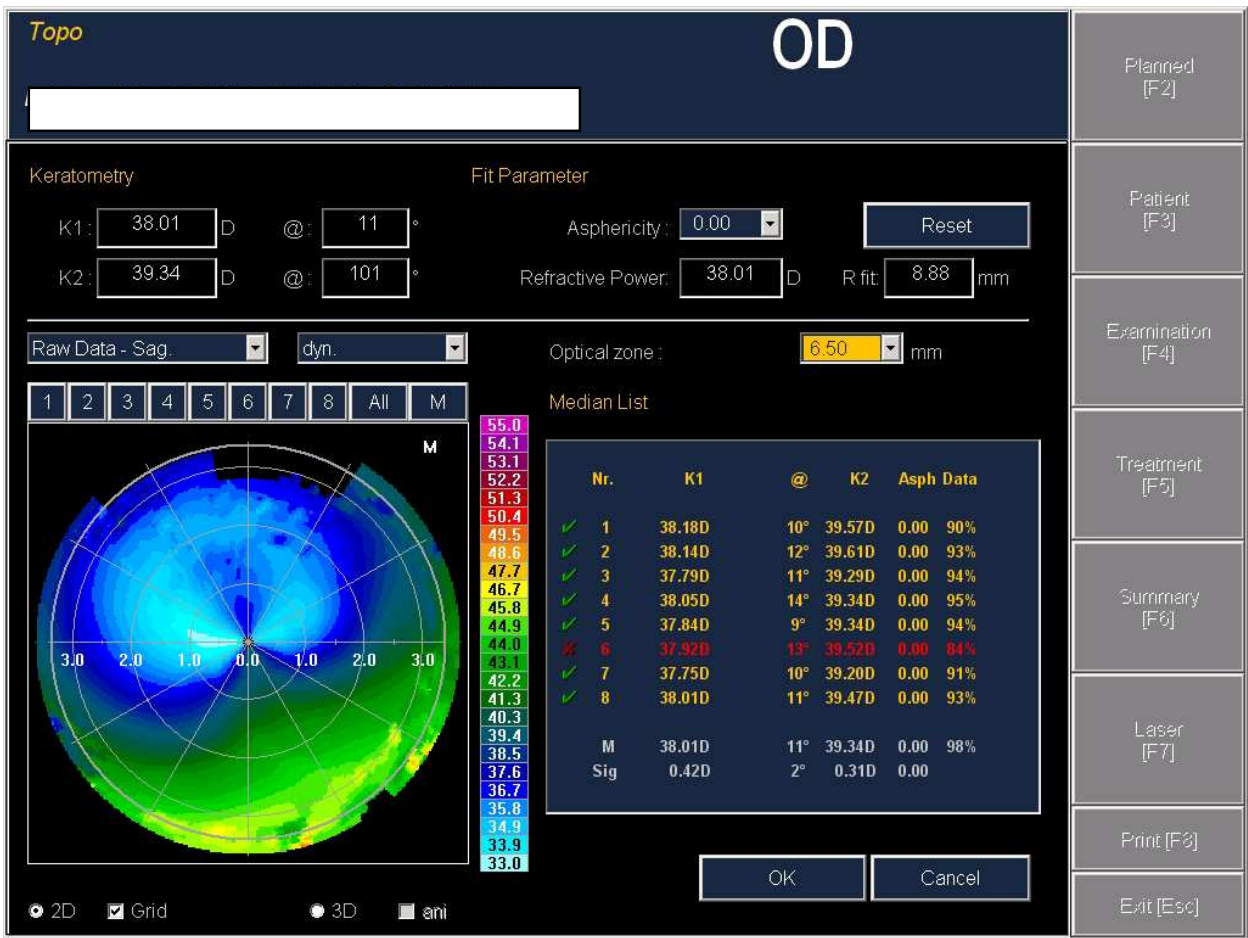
Topo

OD

Planned
[F2]

Patient
[F3]

Examination
[F4]

Treatment
[F5]

Summary
[F6]

Laser
[F7]

Print [F8]

Exit [Esc]

Keratometry

K1: 38.01 D @: 11 °

K2: 39.34 D @: 101 °

Fit Parameter

Asphericity: 0.00

Reset

Refractive Power: 38.01 D R fit: 8.88 mm

Raw Data - Sag.

dyn.

Optical zone: 6.50 mm

1 2 3 4 5 6 7 8 All M

Median List

M

3.0 2.0 1.0 0.0 1.0 2.0 3.0

55.0
54.1
53.1
52.2
51.3
50.4
49.5
48.6
47.7
46.7
45.8
44.9
44.0
43.1
42.2
41.3
40.3
39.4
38.5
37.6
36.7
35.8
34.9
33.9
33.0

| | Nr. | K1 | @ | K2 | Asph | Data |
|---|---|---|---|---|---|---|
| ✓ | 1 | 38.18D | 10° | 39.57D | 0.00 | 90% |
| ✓ | 2 | 38.14D | 12° | 39.61D | 0.00 | 93% |
| ✓ | 3 | 37.79D | 11° | 39.29D | 0.00 | 94% |
| ✓ | 4 | 38.05D | 14° | 39.34D | 0.00 | 95% |
| ✓ | 5 | 37.84D | 9° | 39.34D | 0.00 | 94% |
| ✗ | 6 | 37.92D | 13° | 39.52D | 0.00 | 84% |
| ✓ | 7 | 37.75D | 10° | 39.20D | 0.00 | 91% |
| ✓ | 8 | 38.01D | 11° | 39.47D | 0.00 | 93% |
| | M | 38.01D | 11° | 39.34D | 0.00 | 98% |
| | Sig | 0.42D | 2° | 0.31D | 0.00 | |

OK

Cancel

2D Grid 3D ani